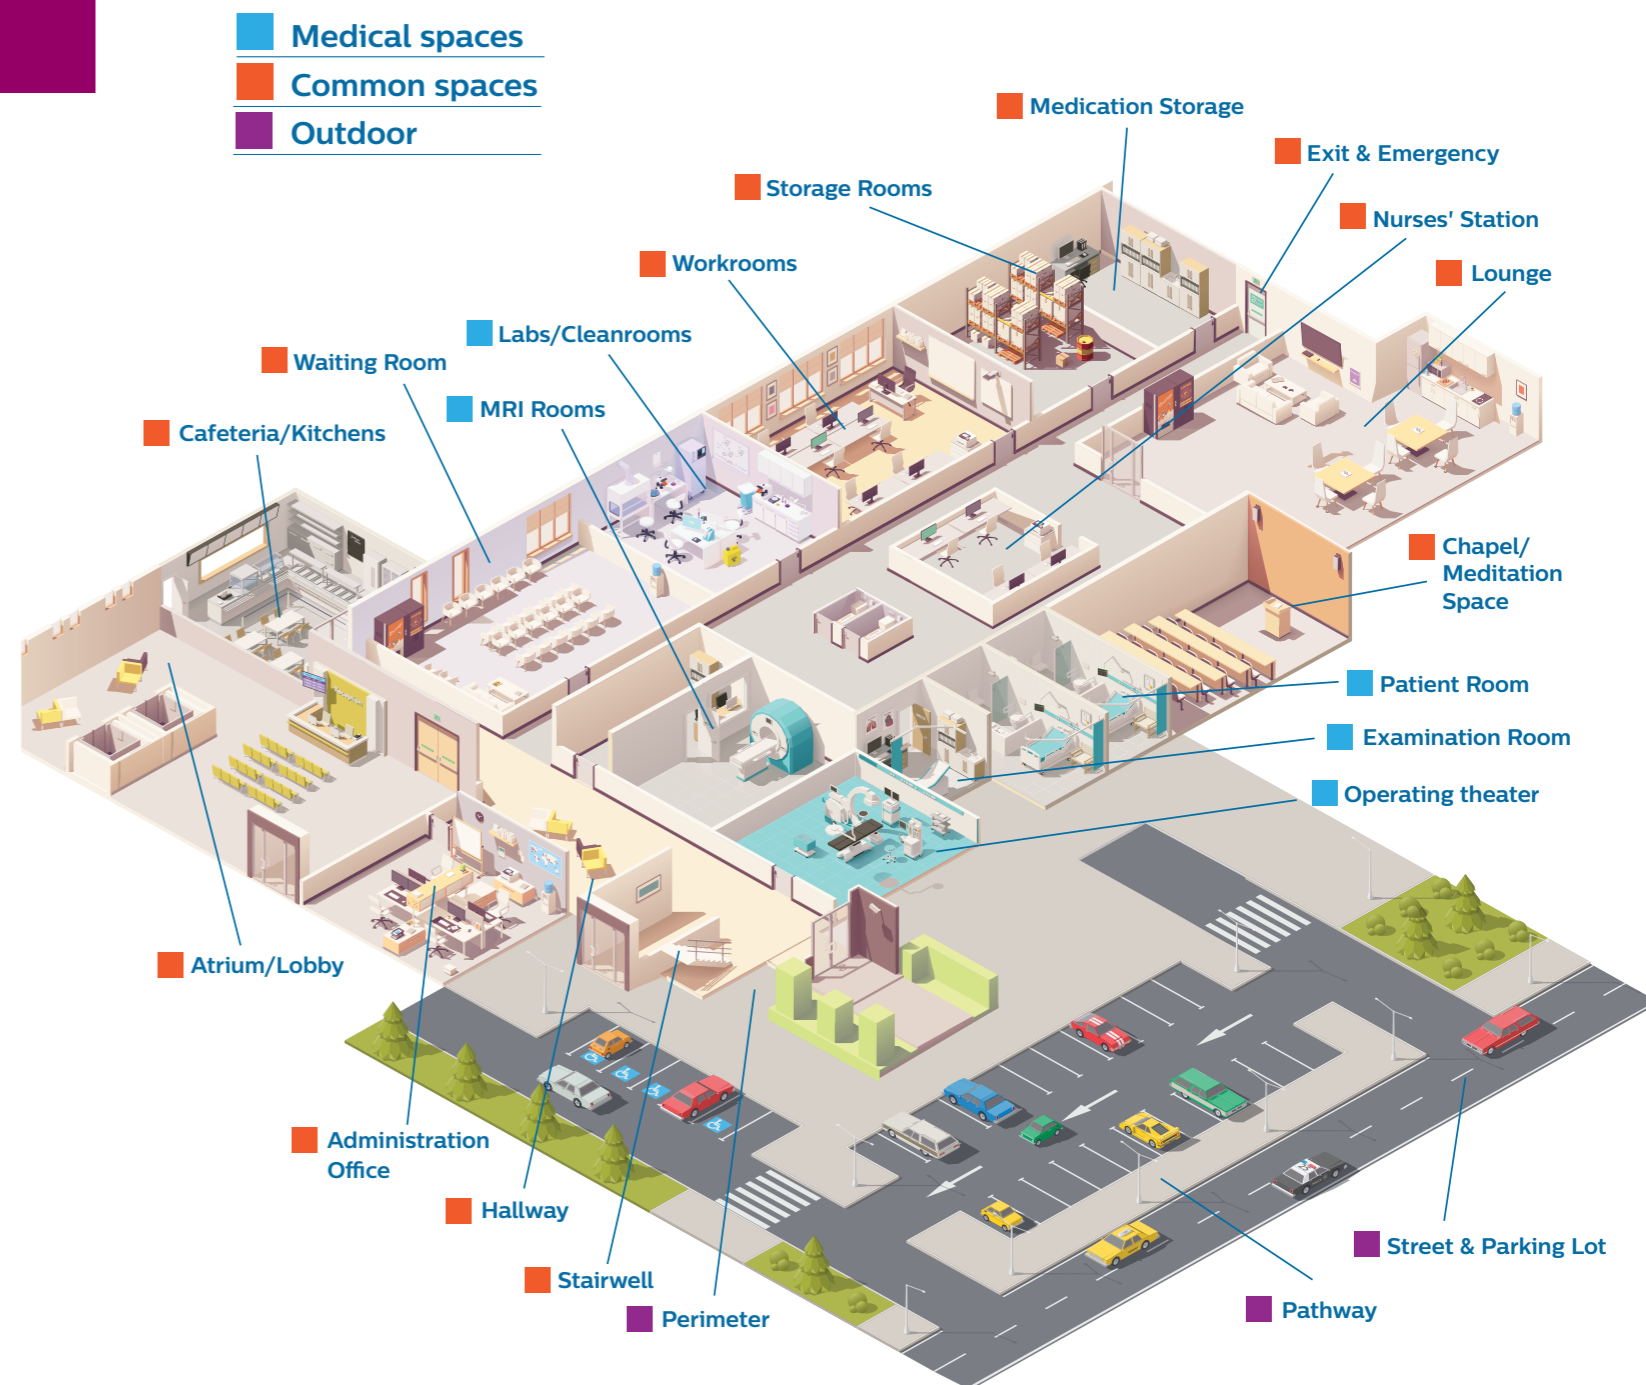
Medical spaces
Common spaces
Outdoor

Medication Storage
Exit & Emergency
Storage Rooms
Nurses' Station
Workrooms
Lounge
Labs/Cleanrooms
Waiting Room
MRI Rooms
Cafeteria/Kitchens
Chapel/ Meditation Space
Patient Room
Examination Room
Operating theater
Atrium/Lobby
Administration Office
Hallway
Stairwell
Perimeter
Street & Parking Lot
Pathway